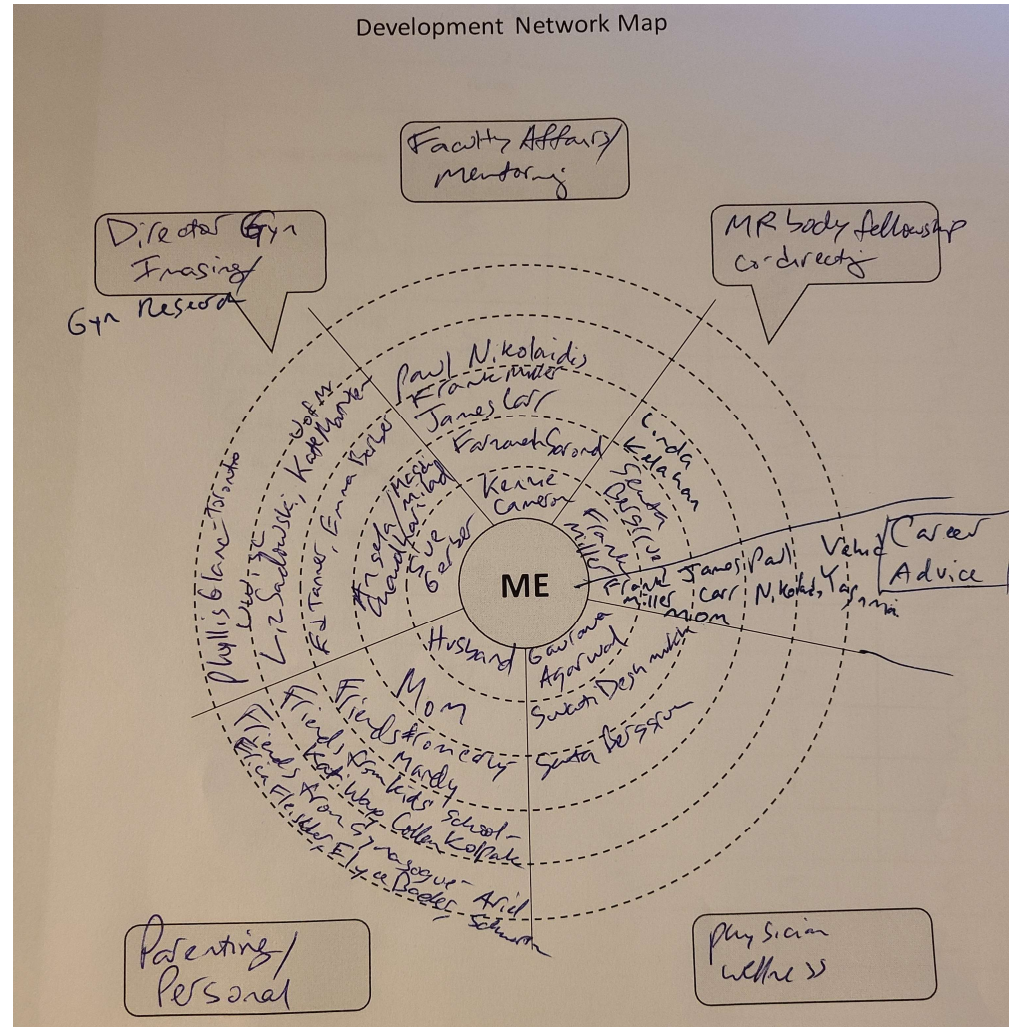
Development Network Map

Faculty Affairs/ mentoring

Director Gyn Imaging/ Gyn Research

MR body fellowship co-directing

Career Advice

Parenting/ Personal

physician wellness

ME

Paul Nikolaidis
Frank Miller
James Carr
Farzaneh Sorond
Kerrie Cameron

Phyllis Glanc - Toronto
Liz Sadowski; Kate Maturen
Ed Tanner, Emma Barber
Anjali Mesdi, Cheddar
Sue Gerber

Linda Kelahan
Senta Berggruen
Frank Miller

James Carr
Paul Nikolaidis
Vahid Yaghmai
Frank Miller
Mom

Husband
Gaurava Agarwal
Sweeti Deshmukh
Senta Berggruen

Mom
Friends from city
Mandy
Friends from kids' school - Kat Wang, Colleen Kolpak
Friends from Synagogue - Ariel
Erica Fleisher, Elyse Boehler, Schwann